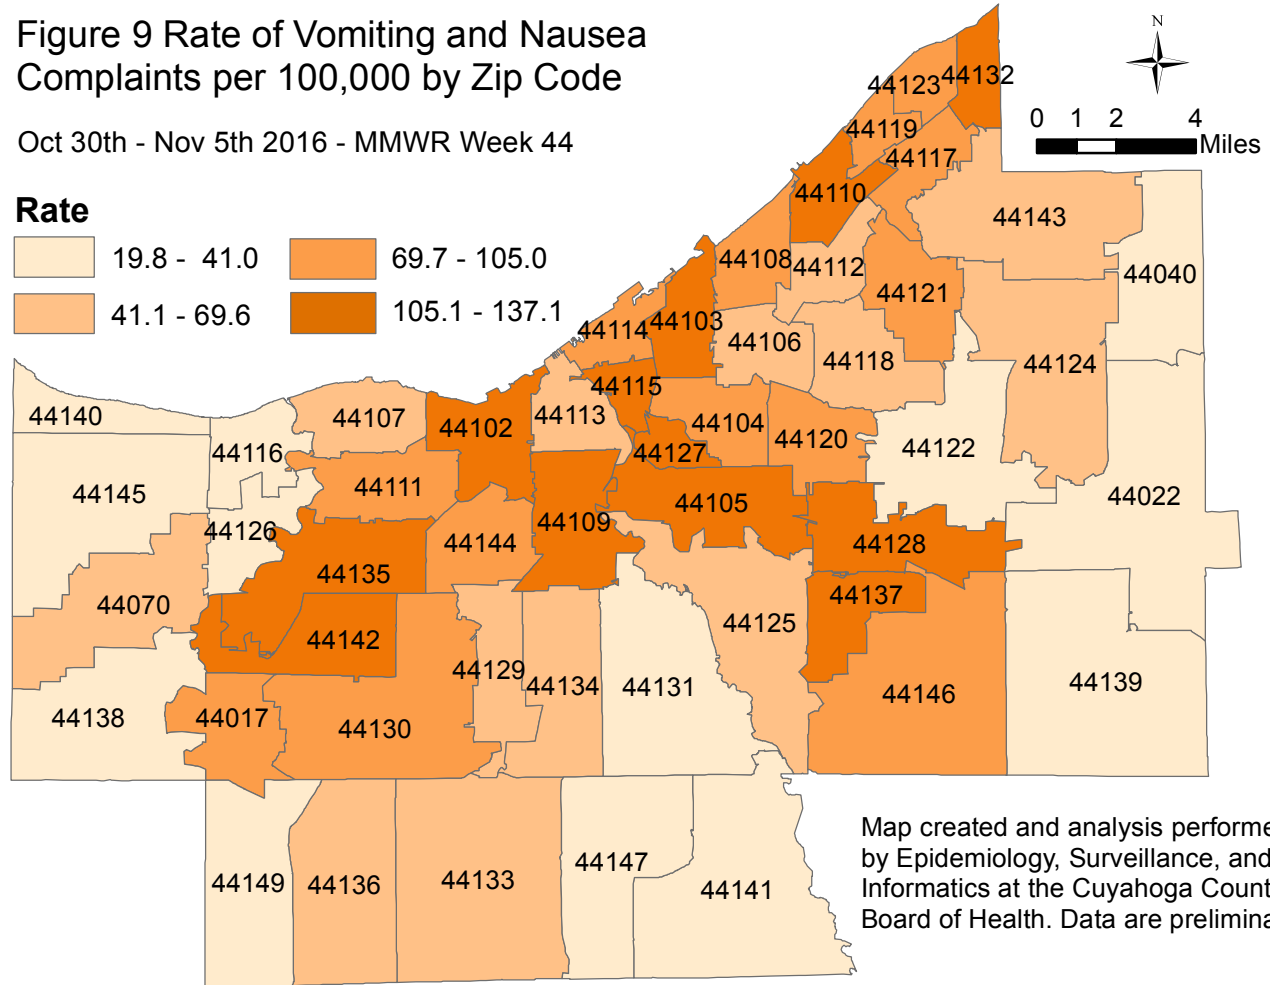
Figure 9 Rate of Vomiting and Nausea Complaints per 100,000 by Zip Code

Oct 30th - Nov 5th 2016 - MMWR Week 44

Rate

19.8 - 41.0
41.1 - 69.6
69.7 - 105.0
105.1 - 137.1

N

0 1 2 4 Miles

44123 44132
44119
44117
44110
44143
44108 44112
44121
44040
44114 44103
44106
44118
44124
44115
44140
44107
44102
44113
44104
44120
44122
44116
44127
44111
44105
44022
44145
44126
44109
44128
44144
44135
44137
44070
44125
44142
44129
44134
44131
44146
44139
44138
44017
44130
44149
44136
44133
44147
44141

Map created and analysis performe by Epidemiology, Surveillance, and Informatics at the Cuyahoga Count Board of Health. Data are prelimina